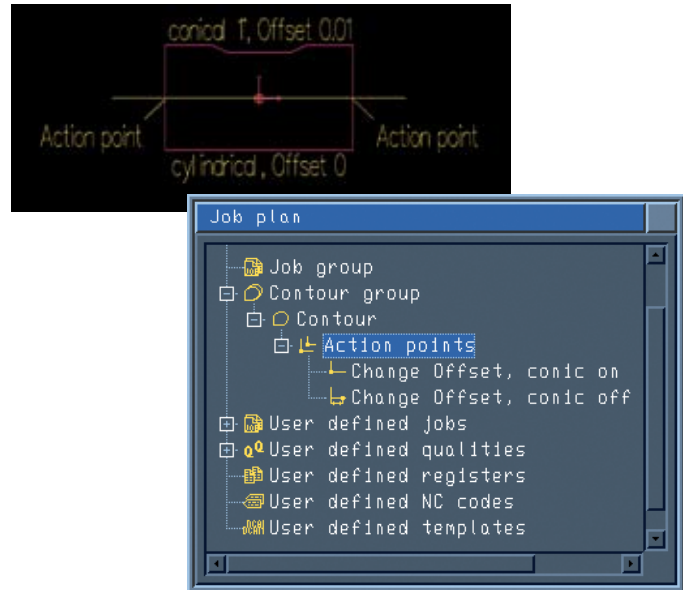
conical T, Offset 0.01

Action point

Action point

cylindrical, Offset 0

Job plan

Job group
Contour group
Contour
Action points
Change Offset, conic on
Change Offset, conic off
User defined jobs
User defined qualities
User defined registers
User defined NC codes
User defined templates